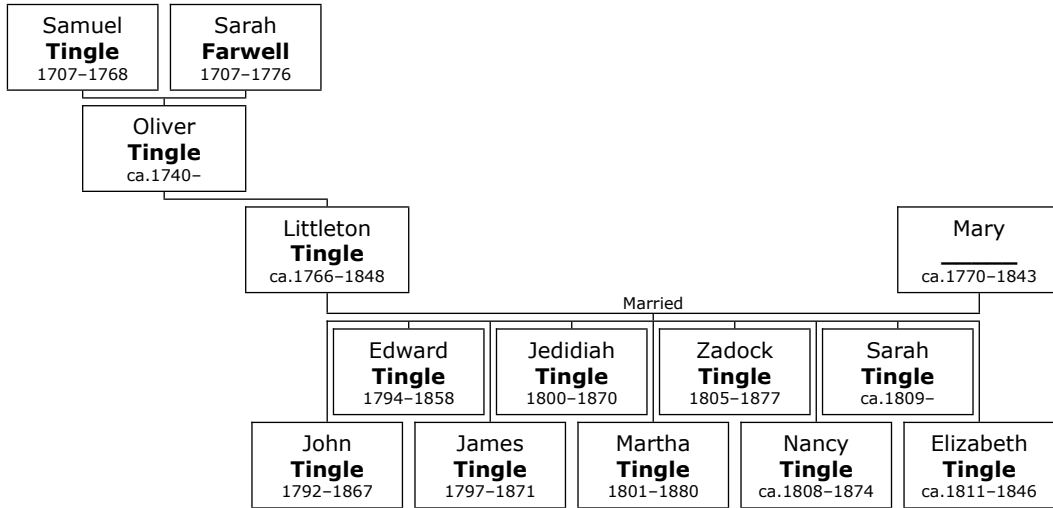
Samuel **Tingle** 1707–1768

Sarah **Farwell** 1707–1776

Oliver **Tingle** ca.1740–

Littleton **Tingle** ca.1766–1848

Mary ______ ca.1770–1843

Married

Edward **Tingle** 1794–1858

Jedidiah **Tingle** 1800–1870

Zadock **Tingle** 1805–1877

Sarah **Tingle** ca.1809–

John **Tingle** 1792–1867

James **Tingle** 1797–1871

Martha **Tingle** 1801–1880

Nancy **Tingle** ca.1808–1874

Elizabeth **Tingle** ca.1811–1846